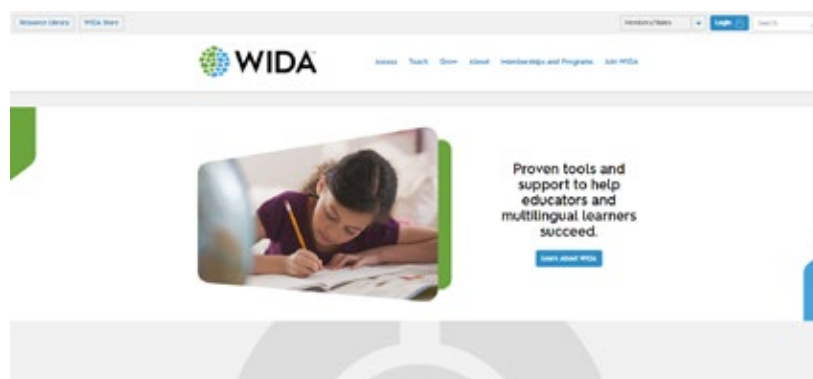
Resource Library WIDA Store

Members/States Login Search

WIDA

Assess Teach Grow About Memberships and Programs Join WIDA

Proven tools and support to help educators and multilingual learners succeed.

Learn About WIDA